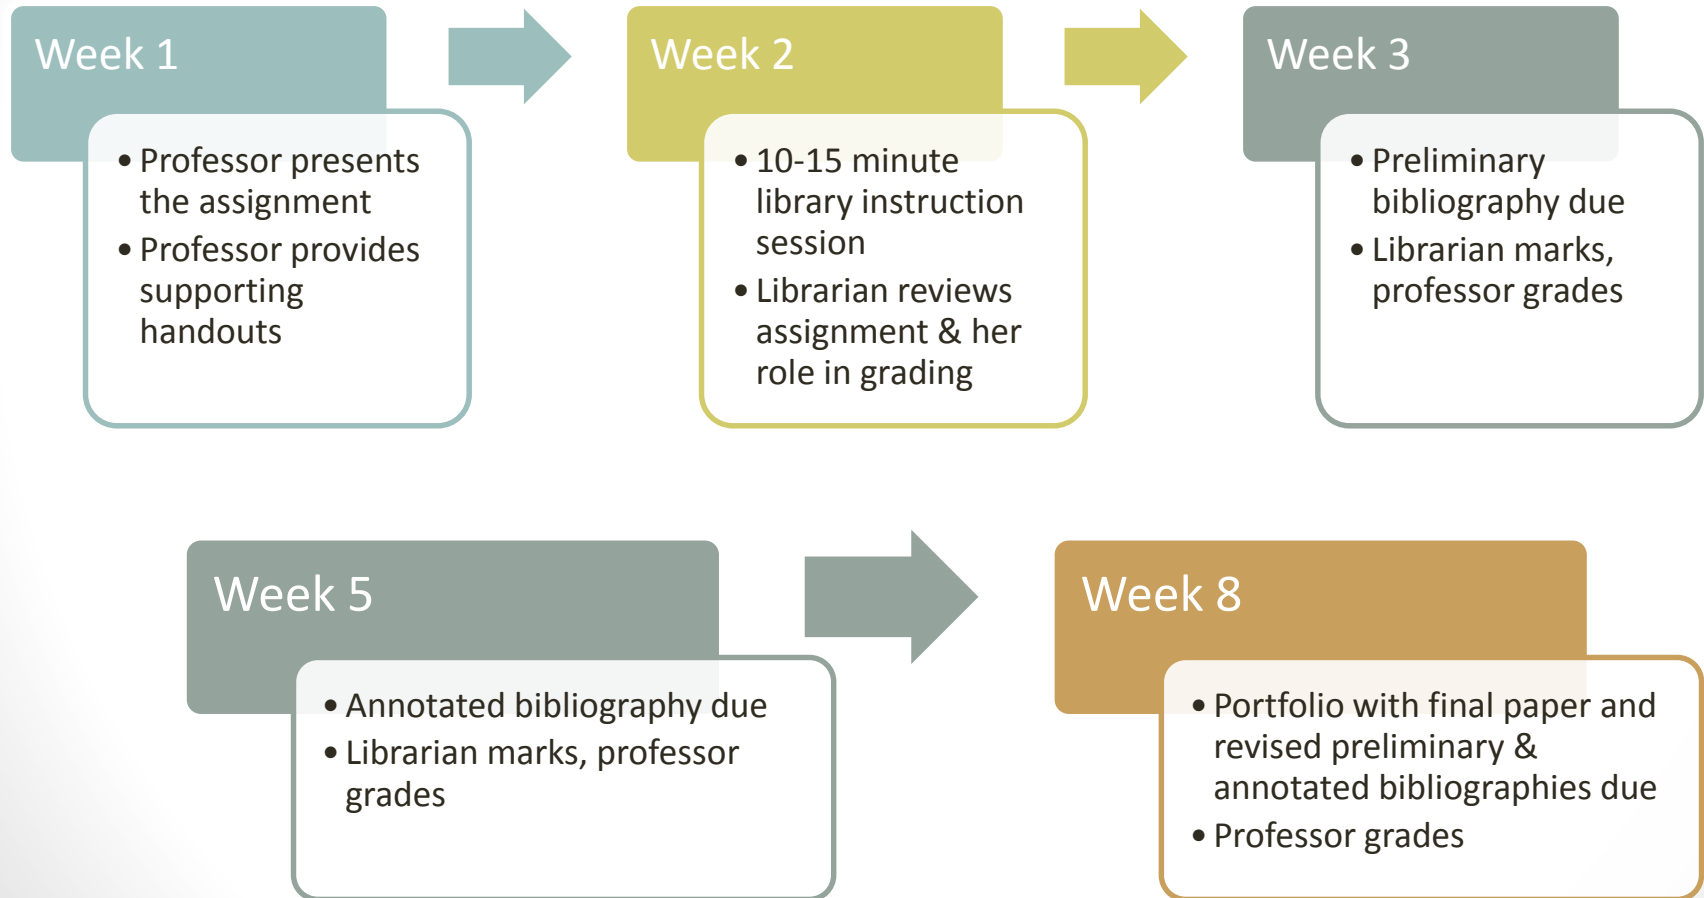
Week 1

• Professor presents the assignment
• Professor provides supporting handouts

Week 2

• 10-15 minute library instruction session
• Librarian reviews assignment & her role in grading

Week 3

• Preliminary bibliography due
• Librarian marks, professor grades

Week 5

• Annotated bibliography due
• Librarian marks, professor grades

Week 8

• Portfolio with final paper and revised preliminary & annotated bibliographies due
• Professor grades